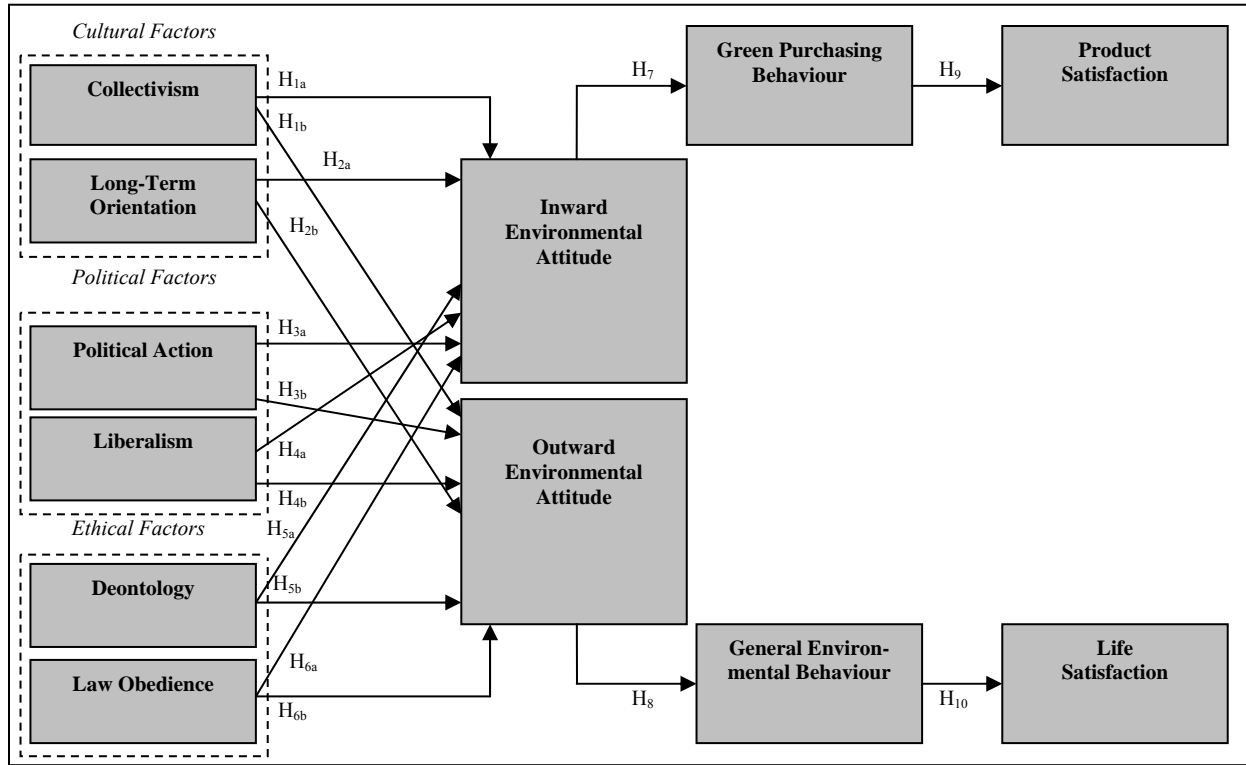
Cultural Factors

Collectivism

$H_{1a}$

$H_{1b}$

Long-Term Orientation

$H_{2a}$

$H_{2b}$

Political Factors

Political Action

$H_{3a}$

$H_{3b}$

Liberalism

$H_{4a}$

$H_{4b}$

Ethical Factors

$H_{5a}$

Deontology

$H_{5b}$

Law Obedience

$H_{6a}$

$H_{6b}$

Inward Environmental Attitude

Outward Environmental Attitude

$H_7$

Green Purchasing Behaviour

$H_9$

Product Satisfaction

$H_8$

General Environmental Behaviour

$H_{10}$

Life Satisfaction